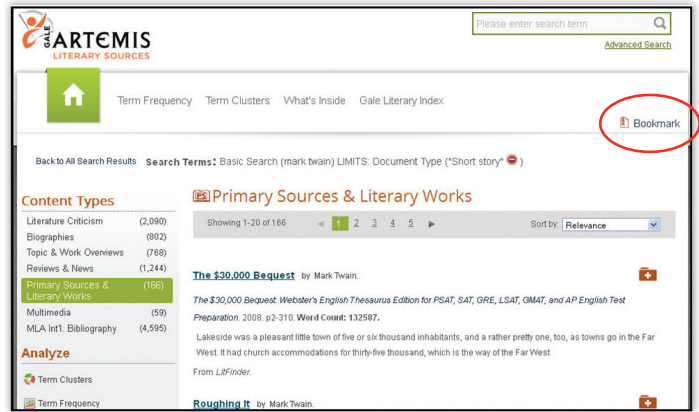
GALE ARTEMIS
LITERARY SOURCES

Please enter search term
Advanced Search

Term Frequency Term Clusters What's Inside Gale Literary Index

Bookmark

Back to All Search Results Search Terms: Basic Search (mark twain) LIMITS: Document Type ("Short story")

Content Types

| | |
|---|---|
| Literature Criticism | (2,090) |
| Biographies | (802) |
| Topic & Work Overviews | (768) |
| Reviews & News | (1,244) |
| Primary Sources & Literary Works | (166) |
| Multimedia | (59) |
| MLA Int'l. Bibliography | (4,595) |

Analyze

Term Clusters
Term Frequency

PS Primary Sources & Literary Works

Showing 1-20 of 166 1 2 3 4 5 Sort by: Relevance

The $30,000 Bequest by Mark Twain.

The $30,000 Bequest: Webster's English Thesaurus Edition for PSAT, SAT, GRE, LSAT, GMAT, and AP English Test Preparation. 2008. p2-310. Word Count: 132587.

Lakeside was a pleasant little town of five or six thousand inhabitants, and a rather pretty one, too, as towns go in the Far West. It had church accommodations for thirty-five thousand, which is the way of the Far West

From LitFinder.

Roughing It by Mark Twain.